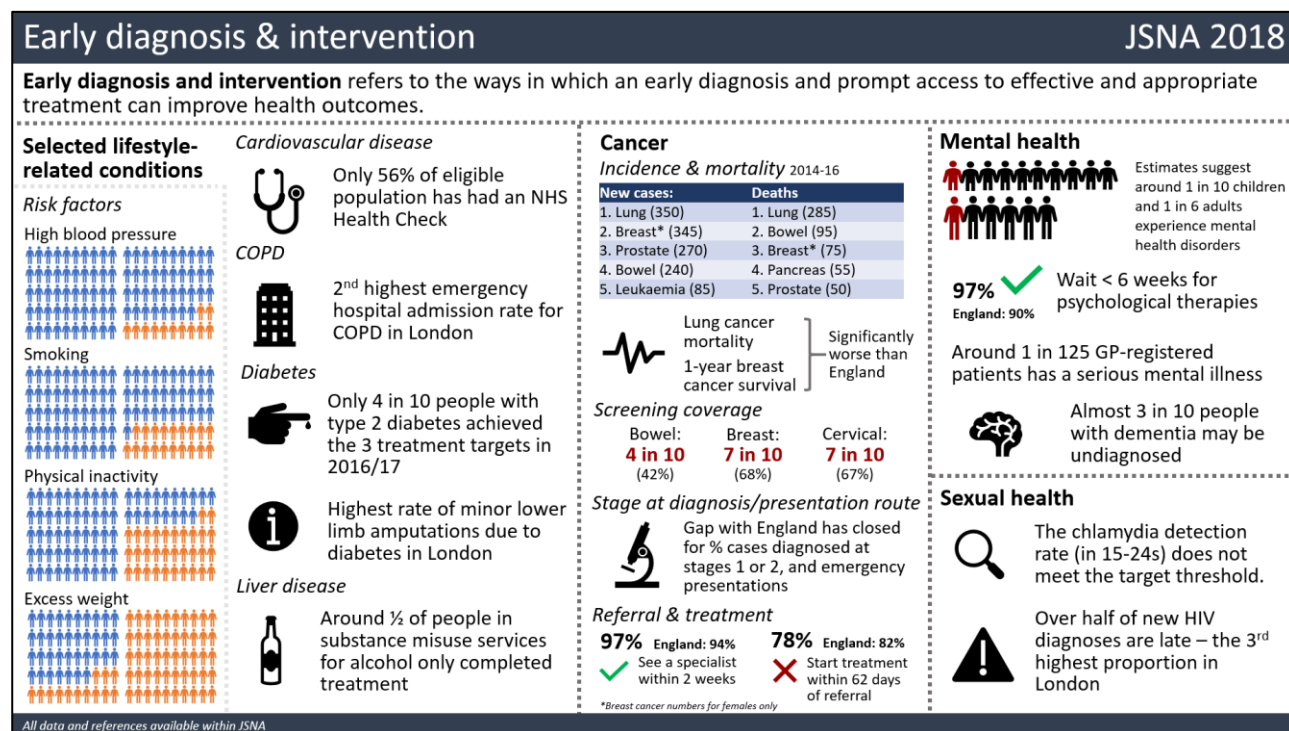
Early diagnosis & intervention

JSNA 2018

**Early diagnosis and intervention** refers to the ways in which an early diagnosis and prompt access to effective and appropriate treatment can improve health outcomes.

Selected lifestyle-related conditions

Risk factors

High blood pressure

Smoking

Physical inactivity

Excess weight

Cardiovascular disease

Only 56% of eligible population has had an NHS Health Check

COPD

2$^{nd}$ highest emergency hospital admission rate for COPD in London

Diabetes

Only 4 in 10 people with type 2 diabetes achieved the 3 treatment targets in 2016/17

Highest rate of minor lower limb amputations due to diabetes in London

Liver disease

Around ½ of people in substance misuse services for alcohol only completed treatment

Cancer

Incidence & mortality 2014-16

| New cases: | Deaths |
|---|---|
| 1. Lung (350) | 1. Lung (285) |
| 2. Breast* (345) | 2. Bowel (95) |
| 3. Prostate (270) | 3. Breast* (75) |
| 4. Bowel (240) | 4. Pancreas (55) |
| 5. Leukaemia (85) | 5. Prostate (50) |

Lung cancer mortality

1-year breast cancer survival

Significantly worse than England

Screening coverage

Bowel: 4 in 10 (42%)

Breast: 7 in 10 (68%)

Cervical: 7 in 10 (67%)

Stage at diagnosis/presentation route

Gap with England has closed for % cases diagnosed at stages 1 or 2, and emergency presentations

Referral & treatment

97% England: 94%

See a specialist within 2 weeks

78% England: 82%

Start treatment within 62 days of referral

*Breast cancer numbers for females only

Mental health

Estimates suggest around 1 in 10 children and 1 in 6 adults experience mental health disorders

97% England: 90%

Wait < 6 weeks for psychological therapies

Around 1 in 125 GP-registered patients has a serious mental illness

Almost 3 in 10 people with dementia may be undiagnosed

Sexual health

The chlamydia detection rate (in 15-24s) does not meet the target threshold.

Over half of new HIV diagnoses are late – the 3$^{rd}$ highest proportion in London

All data and references available within JSNA